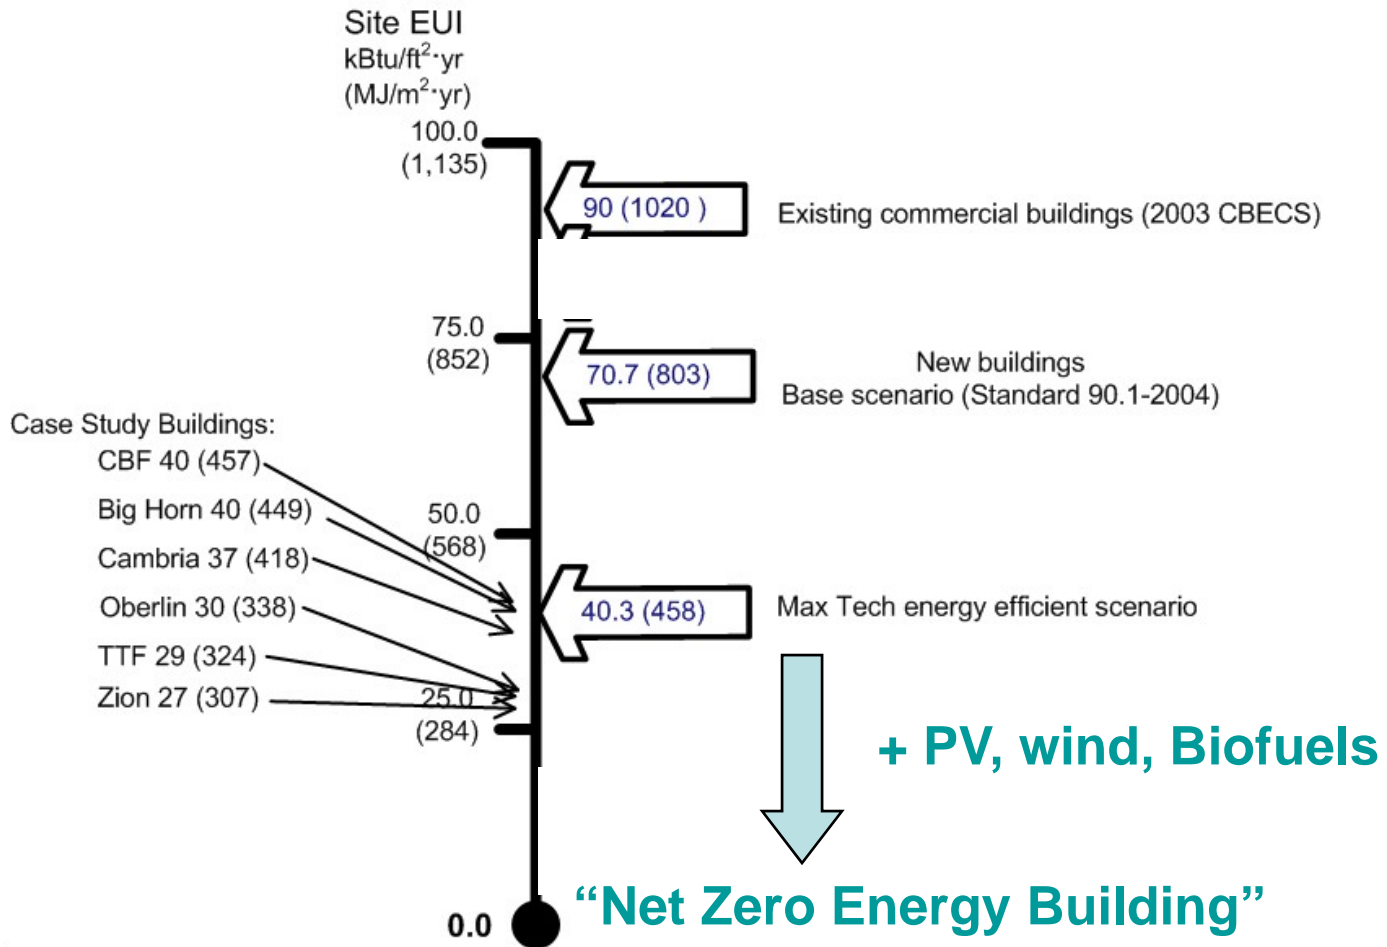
Site EUI
kBtu/ft$^2$·yr
(MJ/m$^2$·yr)

100.0
(1,135)

90 (1020 )

Existing commercial buildings (2003 CBECS)

75.0
(852)

70.7 (803)

New buildings
Base scenario (Standard 90.1-2004)

Case Study Buildings:
CBF 40 (457)
Big Horn 40 (449)
Cambria 37 (418)
Oberlin 30 (338)
TTF 29 (324)
Zion 27 (307)

50.0
(568)

40.3 (458)

Max Tech energy efficient scenario

25.0
(284)

+ PV, wind, Biofuels

0.0

“Net Zero Energy Building”